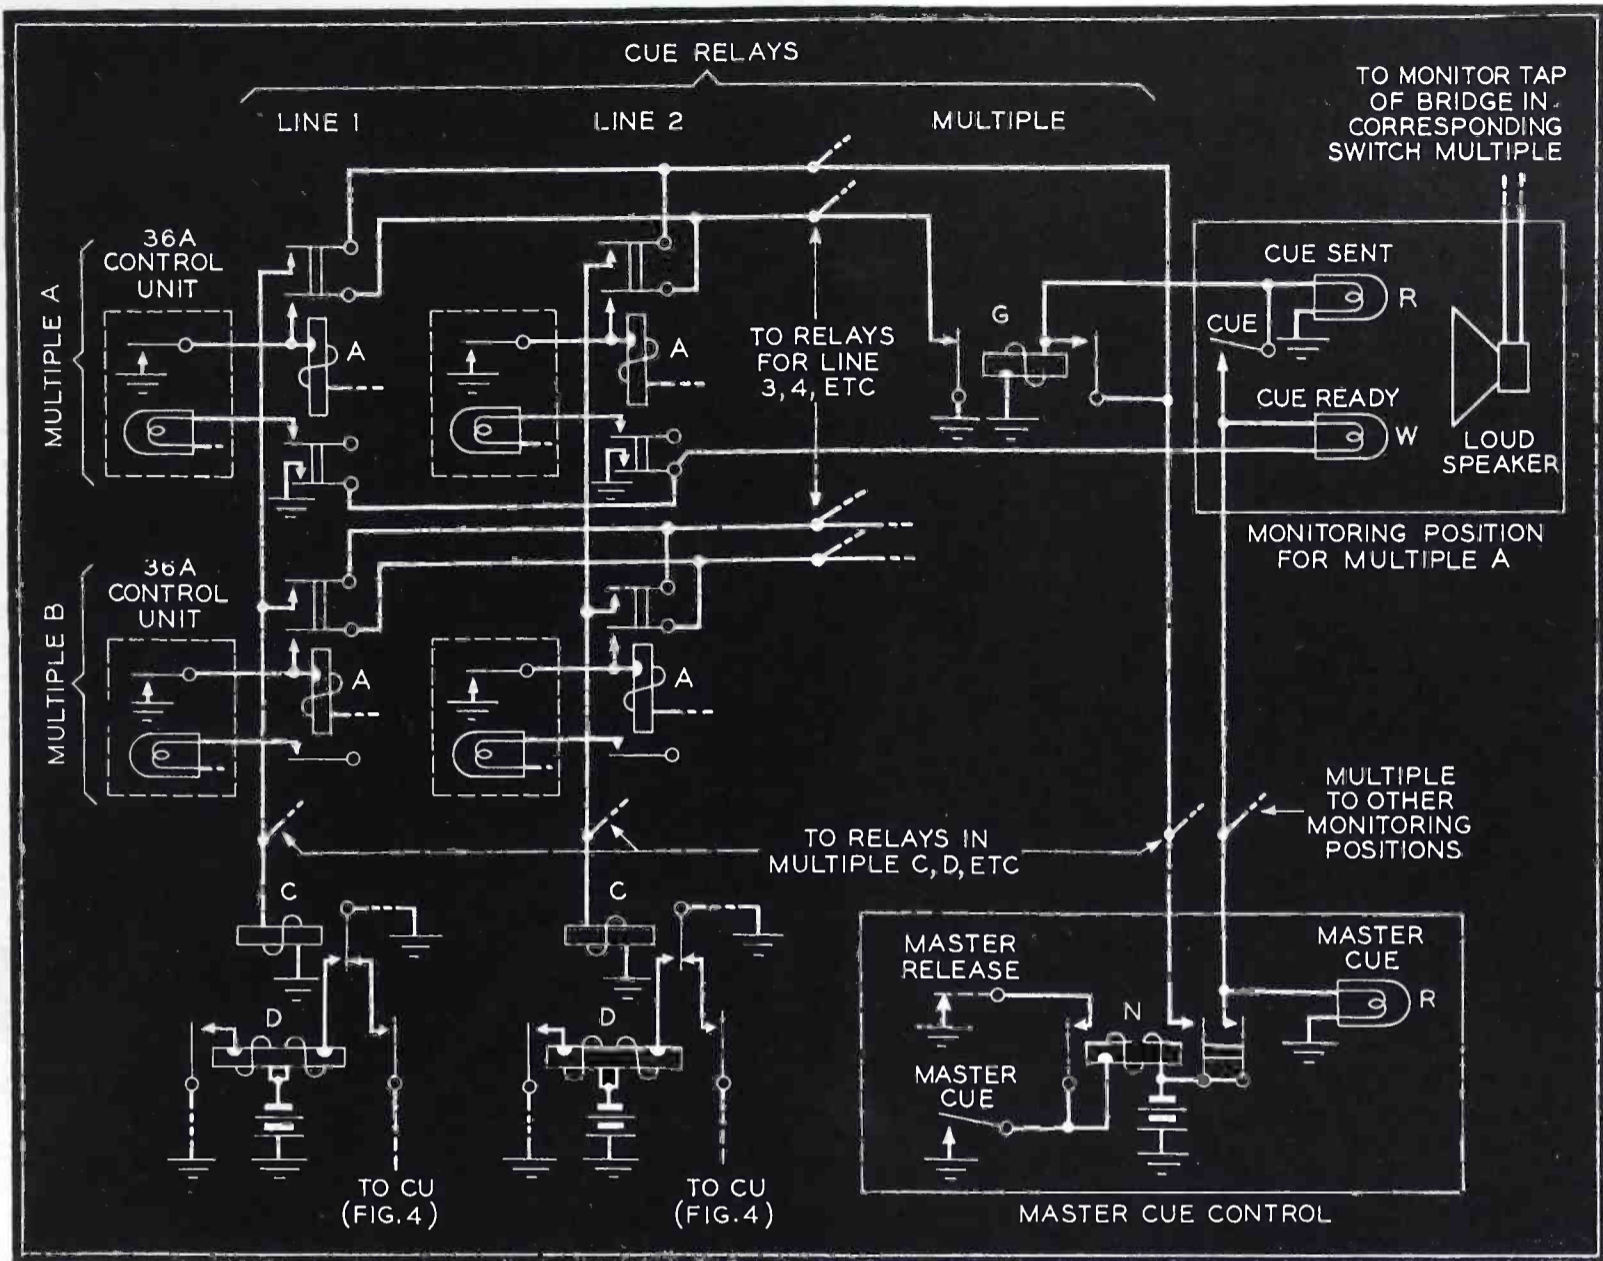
CUE RELAYS

LINE 1

LINE 2

MULTIPLE

TO MONITOR TAP OF BRIDGE IN CORRESPONDING SWITCH MULTIPLE

MULTIPLE A

36A CONTROL UNIT

A

A

TO RELAYS FOR LINE 3, 4, ETC

G

CUE SENT

R

CUE

CUE READY

W

LOUD SPEAKER

MONITORING POSITION FOR MULTIPLE A

MULTIPLE B

36A CONTROL UNIT

A

A

TO RELAYS IN MULTIPLE C, D, ETC

MULTIPLE TO OTHER MONITORING POSITIONS

C

C

D

D

TO CU (FIG.4)

TO CU (FIG.4)

MASTER RELEASE

N

MASTER CUE

R

MASTER CUE

MASTER CUE CONTROL